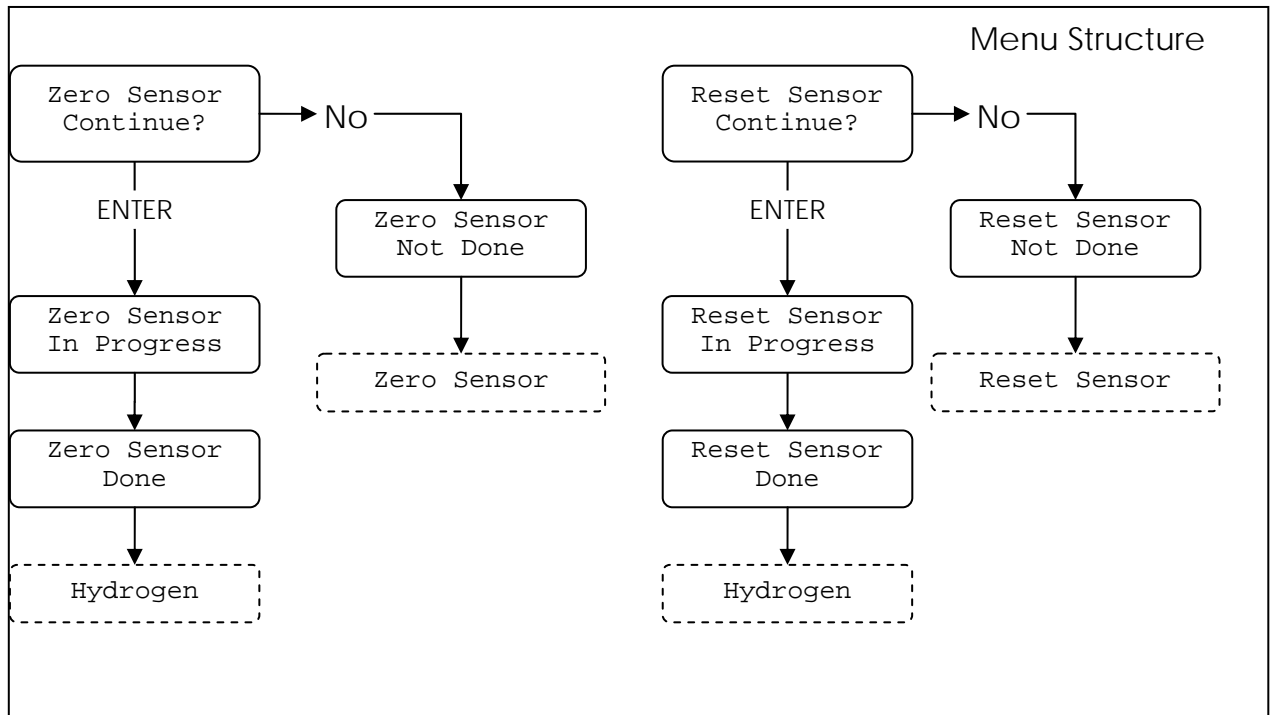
Menu Structure

Zero Sensor Continue?

No

Zero Sensor Not Done

Zero Sensor

ENTER

Zero Sensor In Progress

Zero Sensor Done

Hydrogen

Reset Sensor Continue?

No

Reset Sensor Not Done

Reset Sensor

ENTER

Reset Sensor In Progress

Reset Sensor Done

Hydrogen